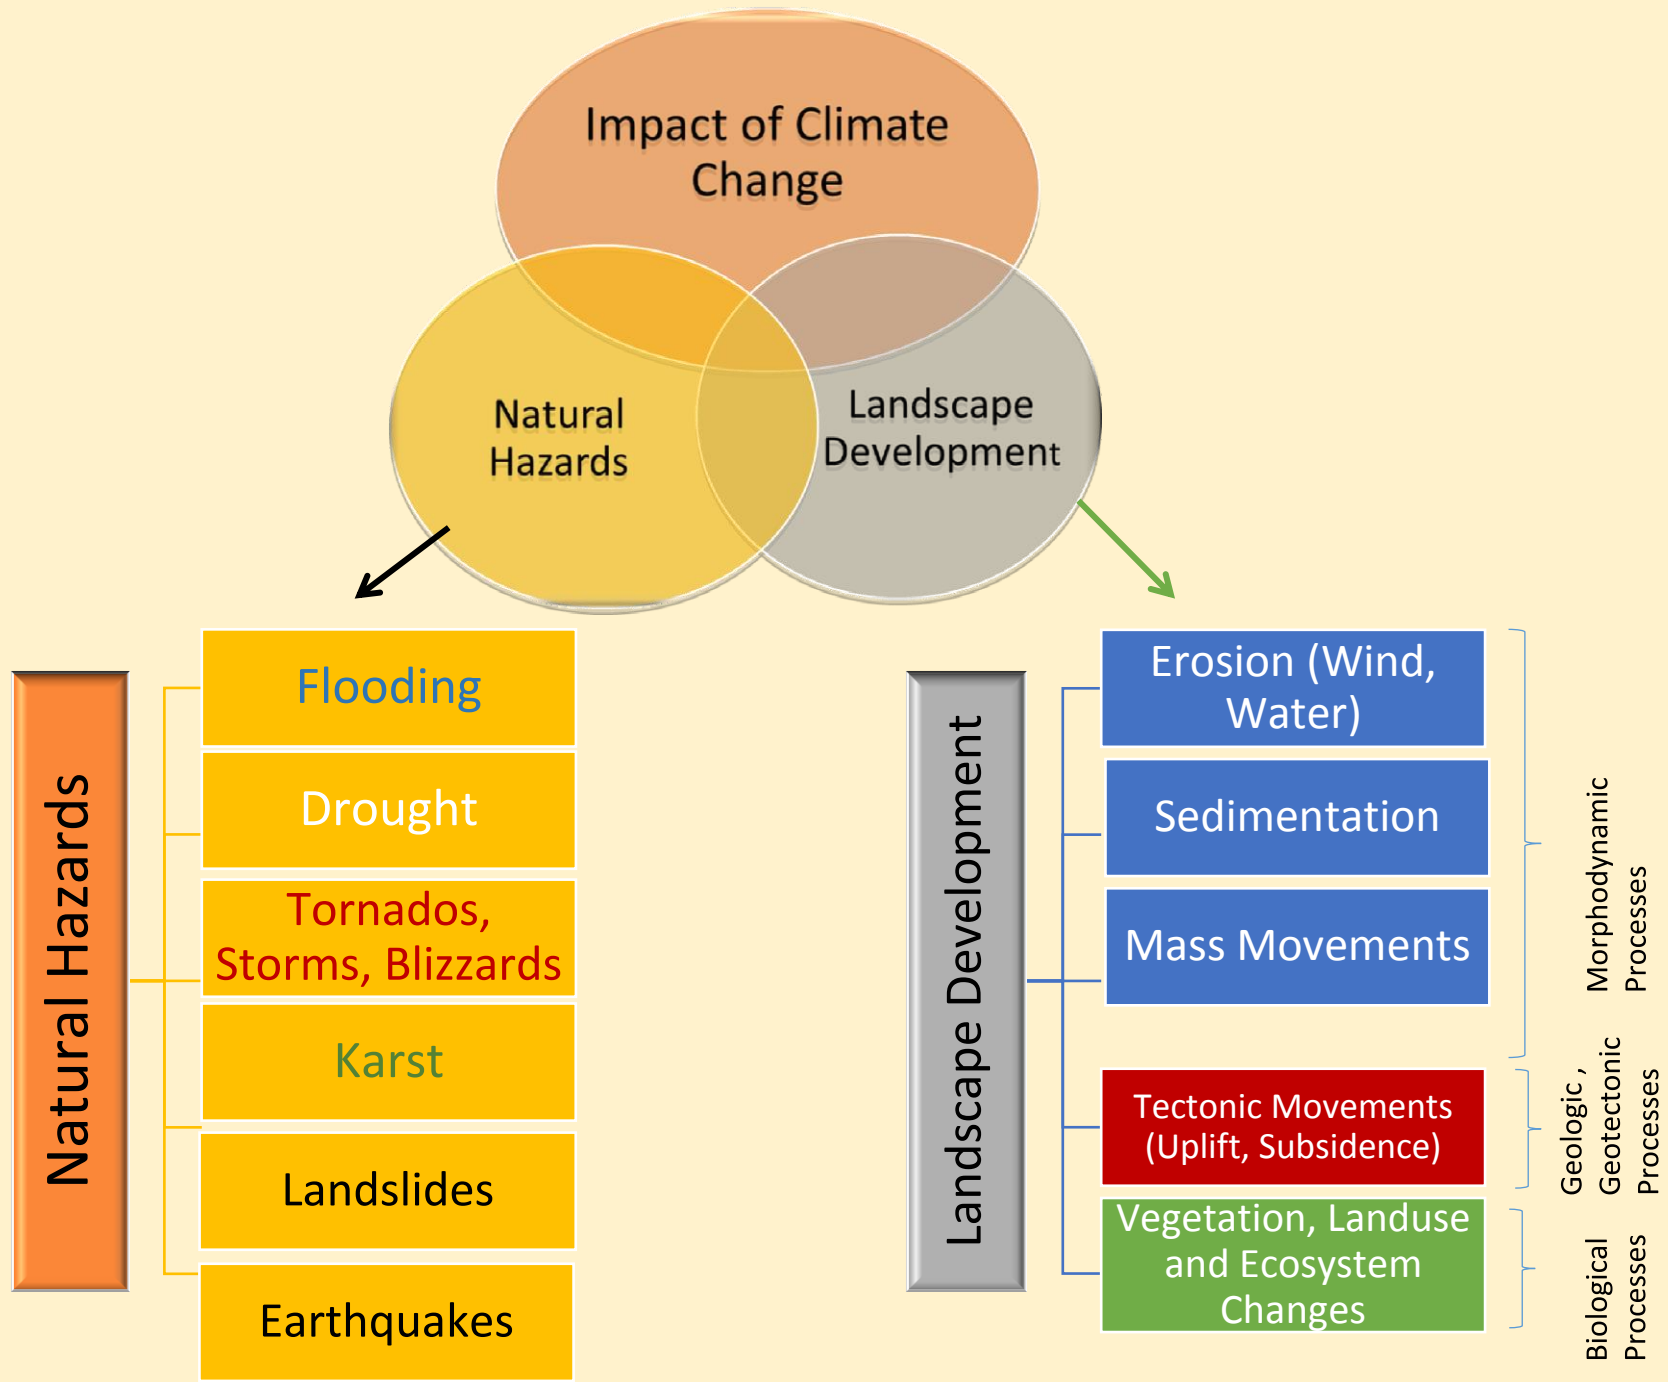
Impact of Climate Change

Natural Hazards

Landscape Development

Natural Hazards

Flooding

Drought

Tornados, Storms, Blizzards

Karst

Landslides

Earthquakes

Landscape Development

Erosion (Wind, Water)

Sedimentation

Mass Movements

Tectonic Movements (Uplift, Subsidence)

Vegetation, Landuse and Ecosystem Changes

Morphodynamic Processes

Geologic , Geotectonic Processes

Biological Processes